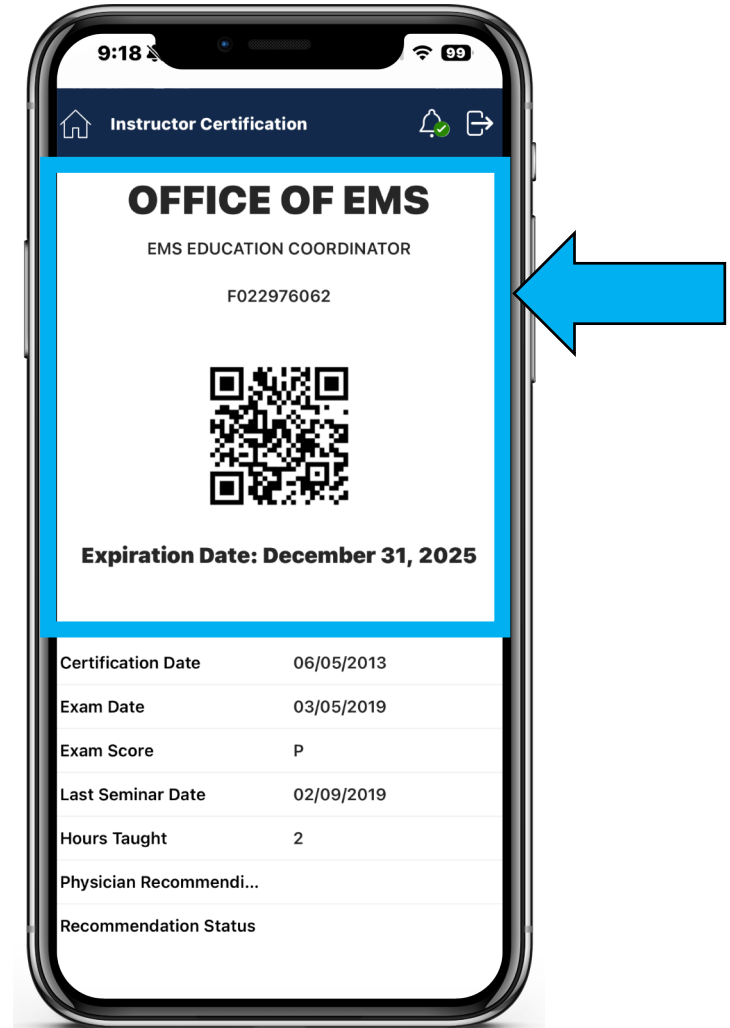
9:18

99

Instructor Certification

OFFICE OF EMS

EMS EDUCATION COORDINATOR

F022976062

Expiration Date: December 31, 2025

| | |
|---|---|
| Certification Date | 06/05/2013 |
| Exam Date | 03/05/2019 |
| Exam Score | P |
| Last Seminar Date | 02/09/2019 |
| Hours Taught | 2 |
| Physician Recommendi... | |
| Recommendation Status | |